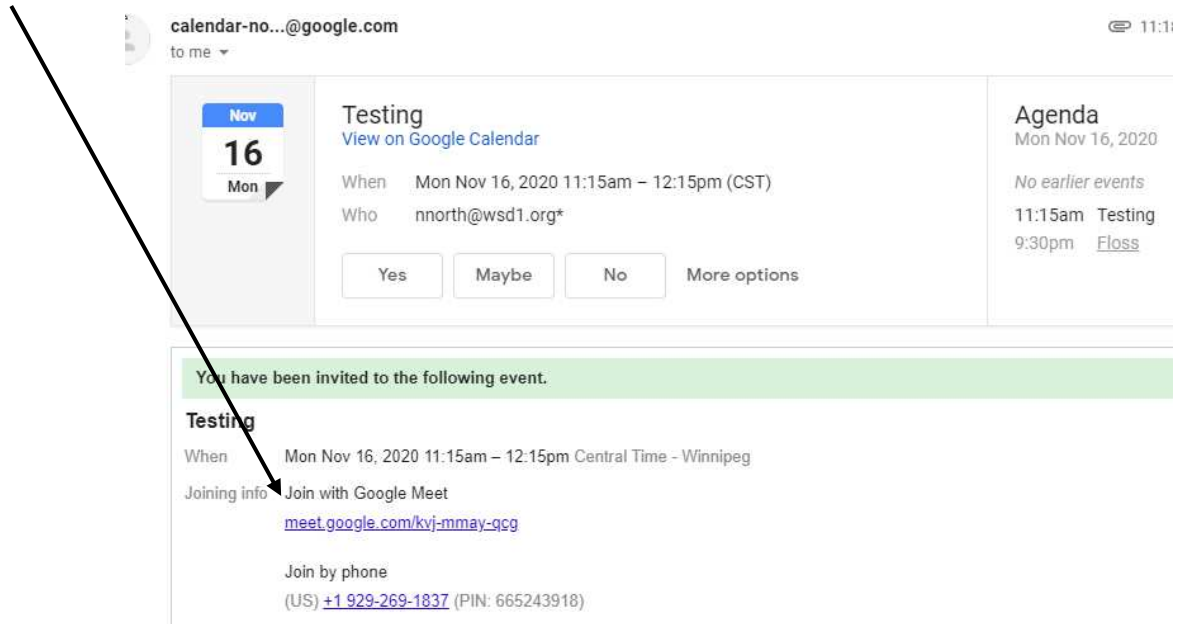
calendar-no...@google.com
to me

11:1

Nov
16
Mon

Testing
View on Google Calendar

When Mon Nov 16, 2020 11:15am – 12:15pm (CST)
Who nnorth@wsd1.org*

Yes Maybe No More options

Agenda
Mon Nov 16, 2020

No earlier events
11:15am Testing
9:30pm Floss

You have been invited to the following event.

Testing

When Mon Nov 16, 2020 11:15am – 12:15pm Central Time - Winnipeg

Joining info Join with Google Meet
meet.google.com/kvj-mmay-qcg

Join by phone
(US) +1 929-269-1837 (PIN: 665243918)